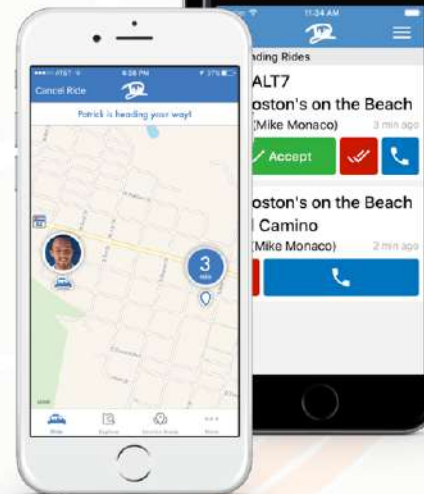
●●●○○ AT&T 4:58 PM 37%
Cancel Ride
Patrick is heading your way!
3 min

11:34 AM
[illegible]ding Rides
ALT7
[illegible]oston's on the Beach
(Mike Monaco) 3 min ago
Accept
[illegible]oston's on the Beach
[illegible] Camino
(Mike Monaco) 2 min ago